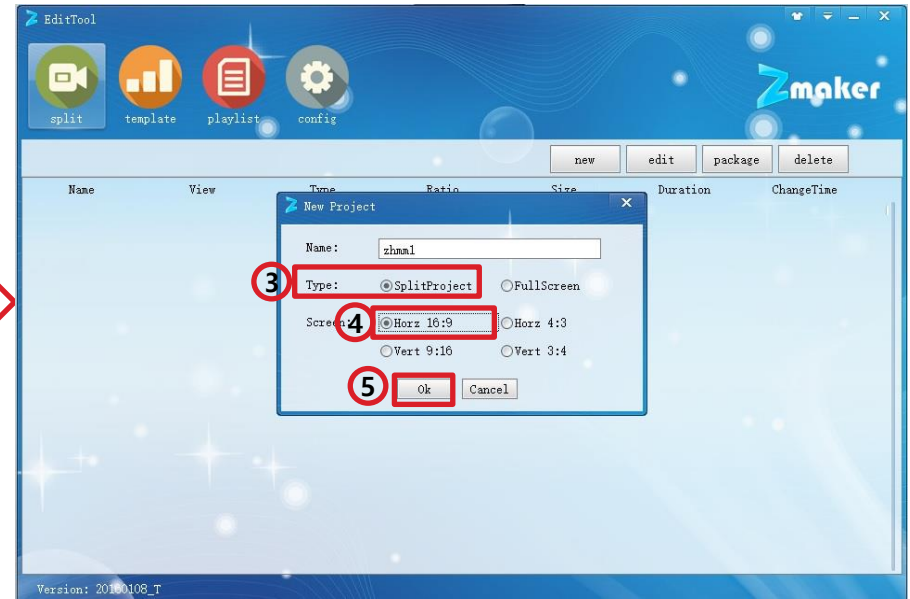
EditTool

split template playlist config

Zmaker

new edit package delete

Name View Type Ratio Size Duration ChangeTime

New Project

Name: zhmm1

3 Type: SplitProject FullScreen

Screen: 4 Horz 16:9 Horz 4:3

Vert 9:16 Vert 3:4

5 Ok Cancel

Version: 20160108_T